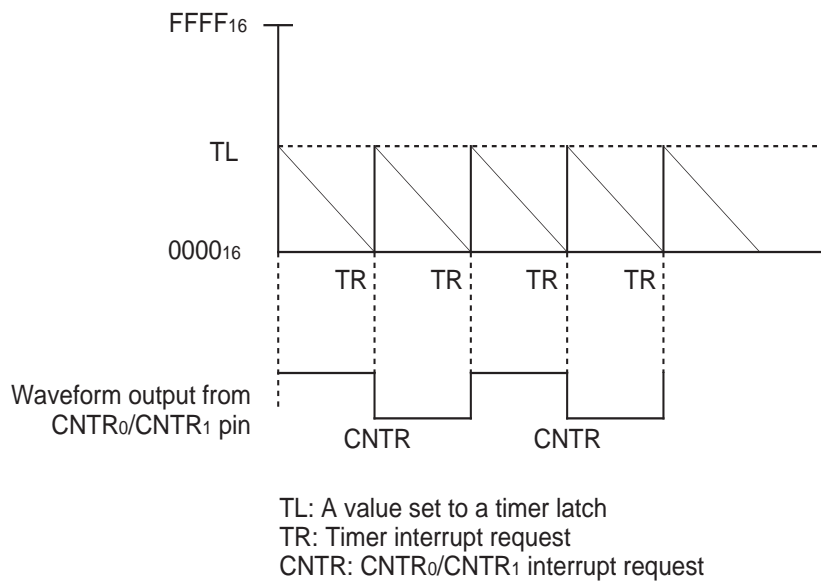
$FFFF_{16}$

TL

$0000_{16}$

TR TR TR TR

Waveform output from $CNTR_0$/$CNTR_1$ pin

CNTR CNTR

TL: A value set to a timer latch
TR: Timer interrupt request
CNTR: $CNTR_0$/$CNTR_1$ interrupt request